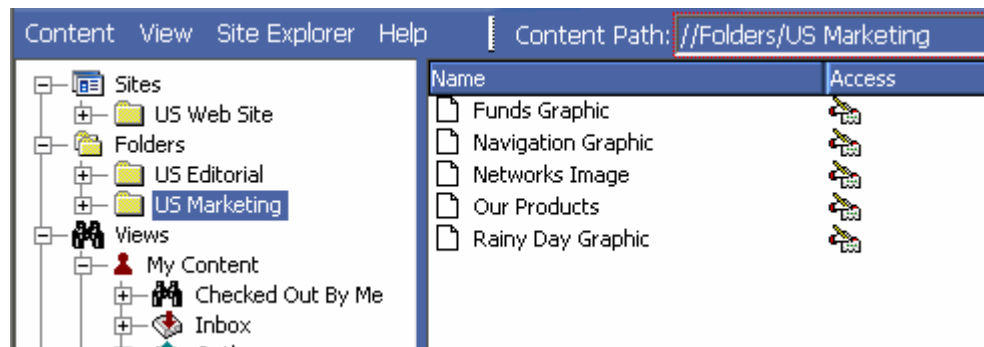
Content View Site Explorer Help

Content Path: //Folders/US Marketing

Sites
US Web Site
Folders
US Editorial
US Marketing
Views
My Content
Checked Out By Me
Inbox

| Name | Access |
|---|---|
| Funds Graphic | |
| Navigation Graphic | |
| Networks Image | |
| Our Products | |
| Rainy Day Graphic | |